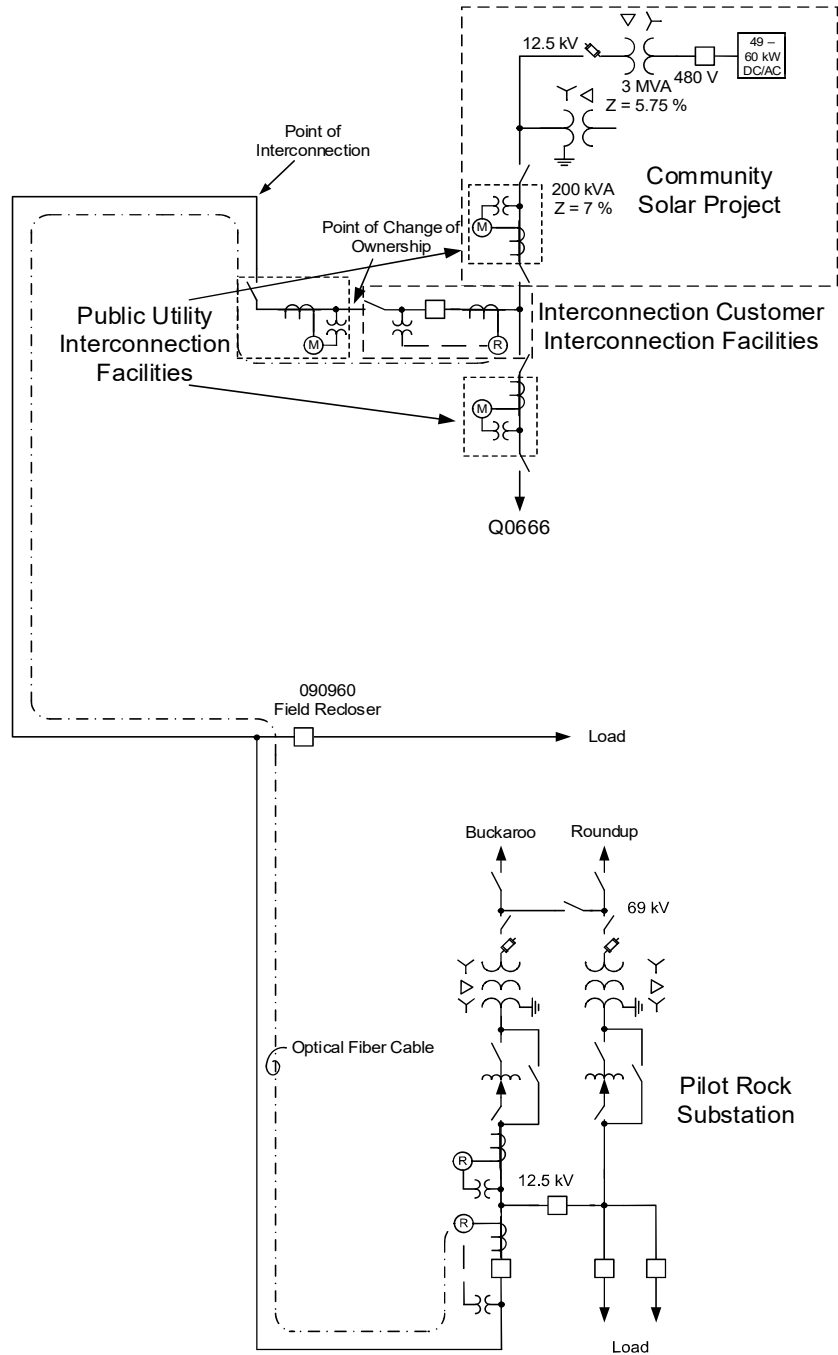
12.5 kV

49 – 60 kW DC/AC

480 V

3 MVA
Z = 5.75 %

Point of Interconnection

Community Solar Project

200 kVA
Z = 7 %

Point of Change of Ownership

Public Utility Interconnection Facilities

Interconnection Customer Interconnection Facilities

M

M

R

M

Q0666

090960
Field Recloser

Load

Buckaroo

Roundup

69 kV

Optical Fiber Cable

Pilot Rock Substation

R

12.5 kV

R

Load